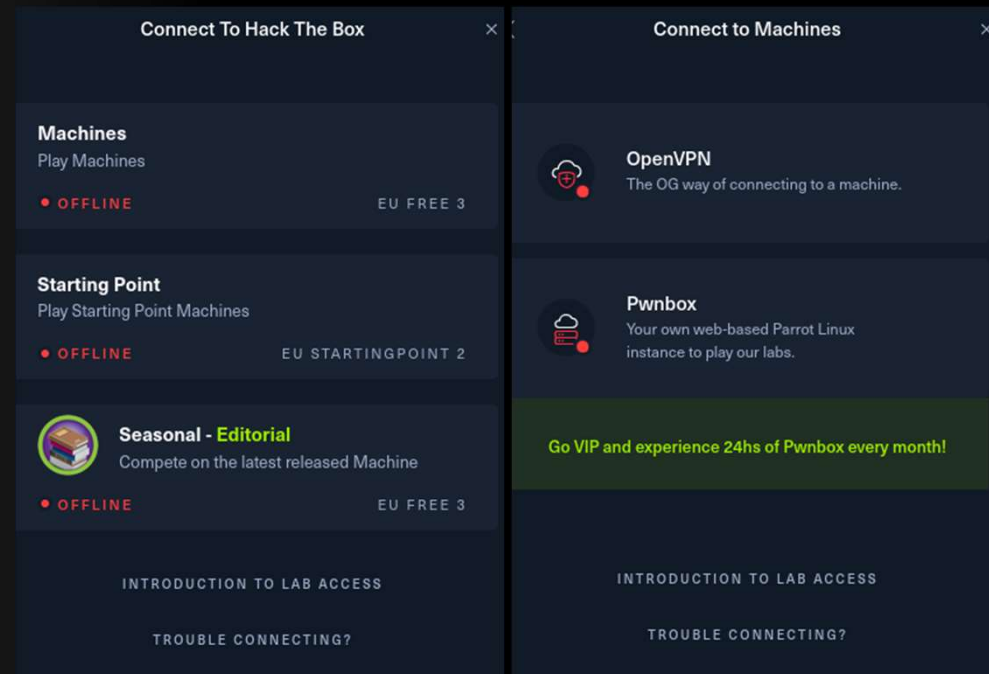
Connect To Hack The Box ×

Machines
Play Machines
OFFLINE EU FREE 3

Starting Point
Play Starting Point Machines
OFFLINE EU STARTINGPOINT 2

Seasonal - Editorial
Compete on the latest released Machine
OFFLINE EU FREE 3

INTRODUCTION TO LAB ACCESS

TROUBLE CONNECTING?

Connect to Machines ×

OpenVPN
The OG way of connecting to a machine.

Pwnbox
Your own web-based Parrot Linux instance to play our labs.

Go VIP and experience 24hs of Pwnbox every month!

INTRODUCTION TO LAB ACCESS

TROUBLE CONNECTING?